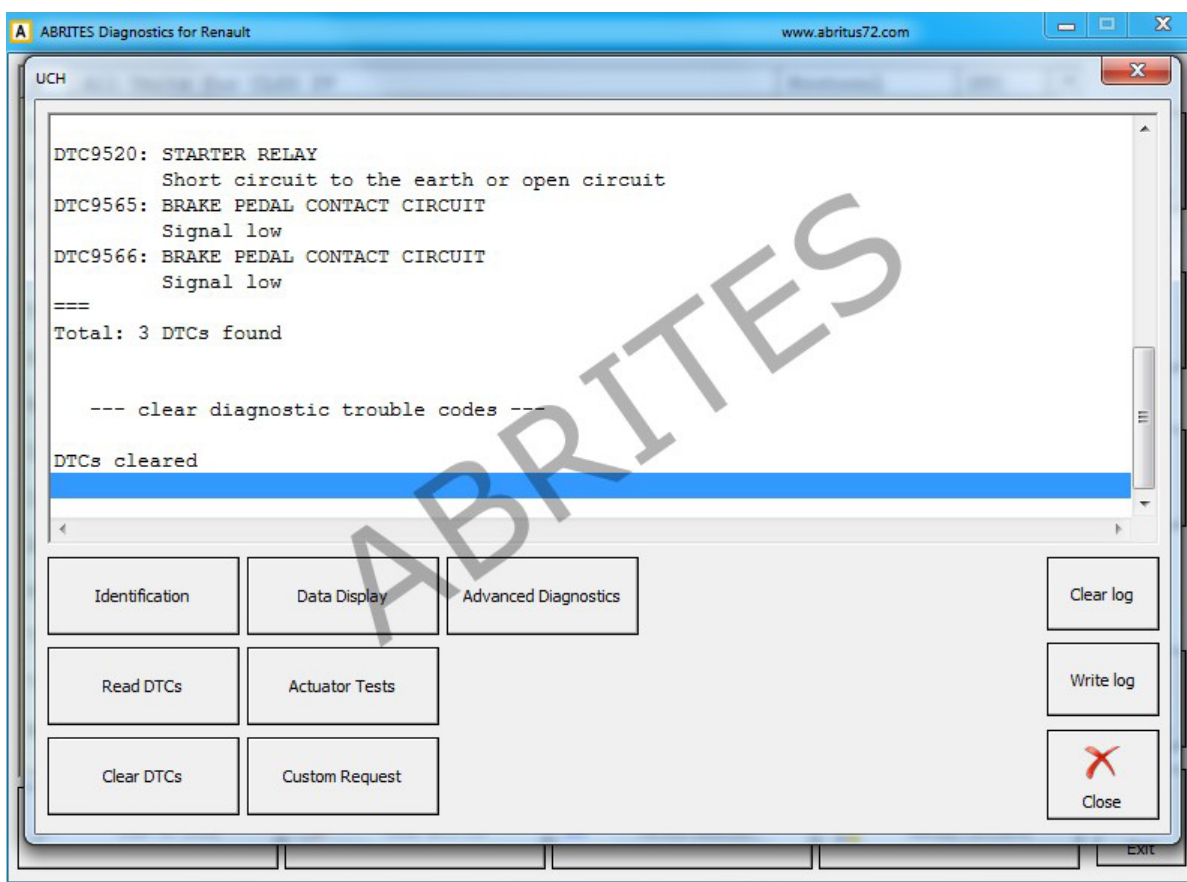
A ABRITES Diagnostics for Renault www.abritus72.com

UCH

DTC9520: STARTER RELAY
Short circuit to the earth or open circuit
DTC9565: BRAKE PEDAL CONTACT CIRCUIT
Signal low
DTC9566: BRAKE PEDAL CONTACT CIRCUIT
Signal low
===
Total: 3 DTCs found

--- clear diagnostic trouble codes ---

DTCs cleared

ABRITES

Identification

Data Display

Advanced Diagnostics

Clear log

Read DTCs

Actuator Tests

Write log

Clear DTCs

Custom Request

Close

Exit